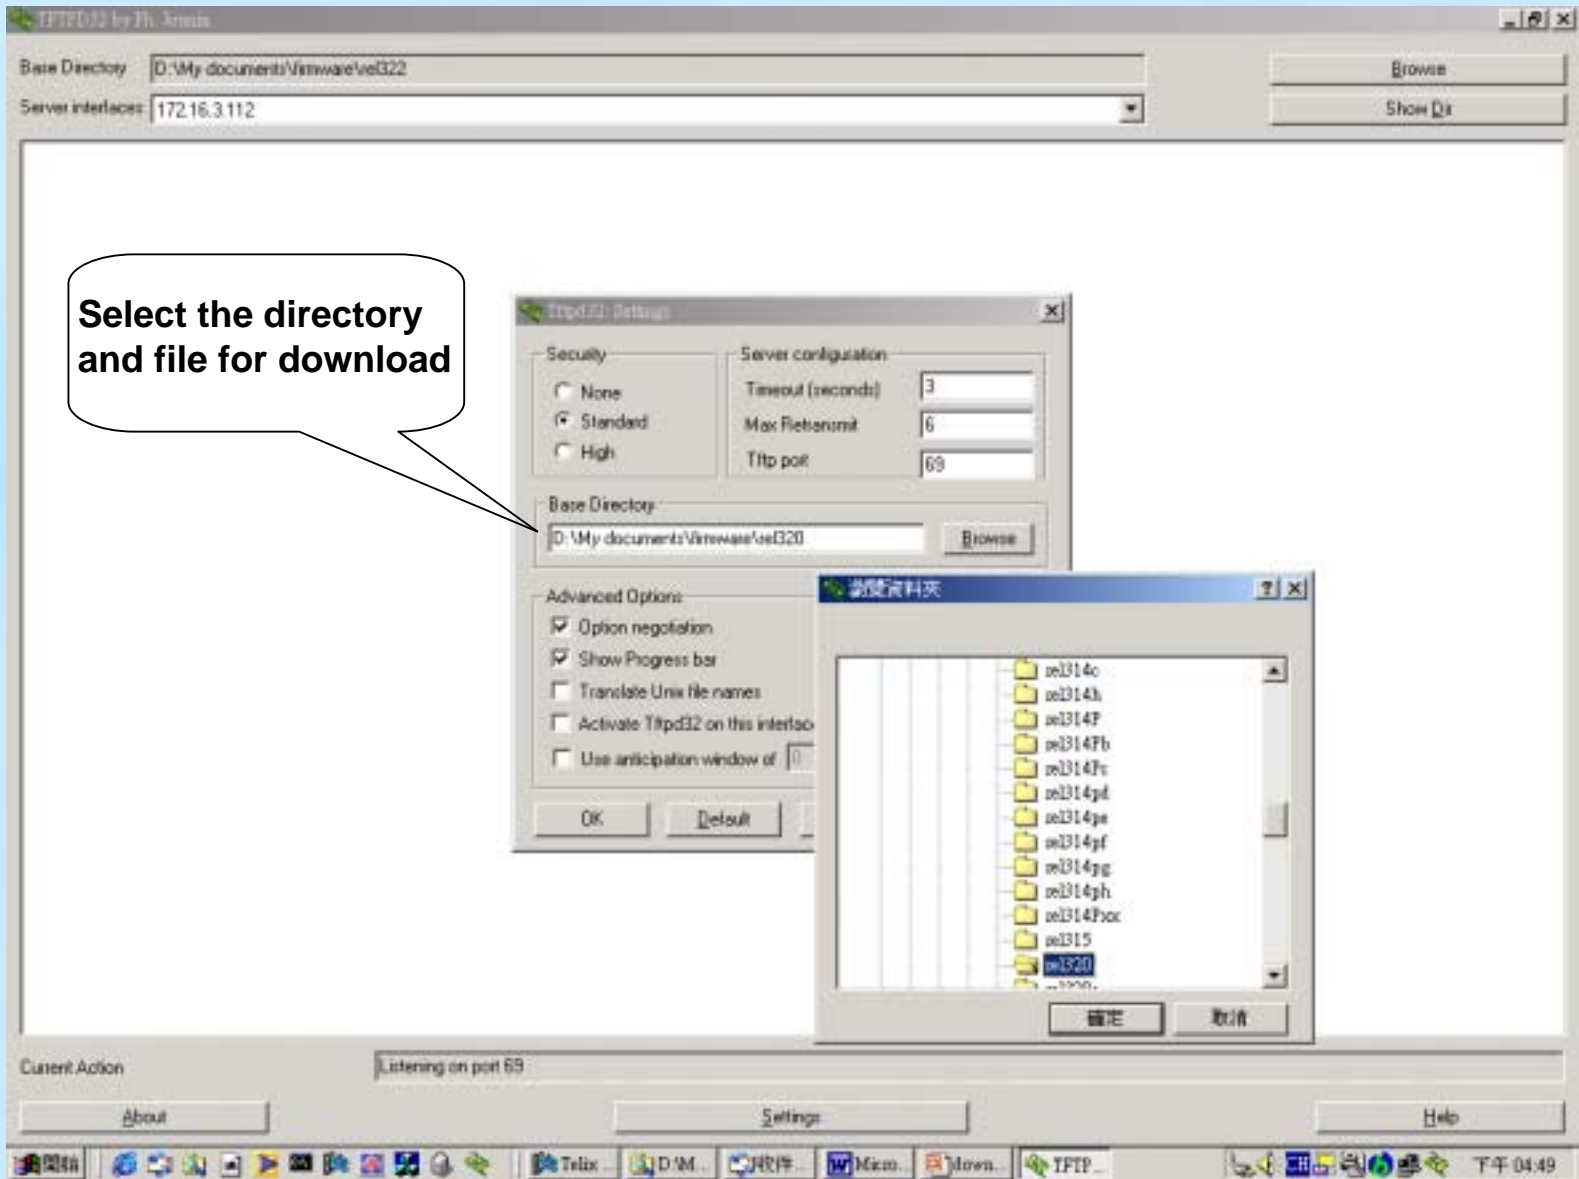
TFTPD32 by Ph. Jounin

Base Directory D:\My documents\firmware\vel322

Browse

Server interfaces 172.16.3.112

Show Dir

Select the directory and file for download

Tftpd32: Settings

Security

None

Standard

High

Server configuration

Timeout (seconds) 3

Max Retransmit 6

Tftp port 69

Base Directory

D:\My documents\firmware\vel320

Browse

Advanced Options

Option negotiation

Show Progress bar

Translate Unix file names

Activate Tftpd32 on this interfac

Use anticipation window of 0

OK

Default

瀏覽資料夾

vel314c

vel314h

vel314F

vel314Fb

vel314Fc

vel314pd

vel314pe

vel314pf

vel314pg

vel314ph

vel314Fxx

vel315

vel320

確定

取消

Current Action

Listening on port 69

About

Settings

Help

開始

Telix

D:\M...

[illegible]

Micro...

down...

TFTP...

下午 04:49